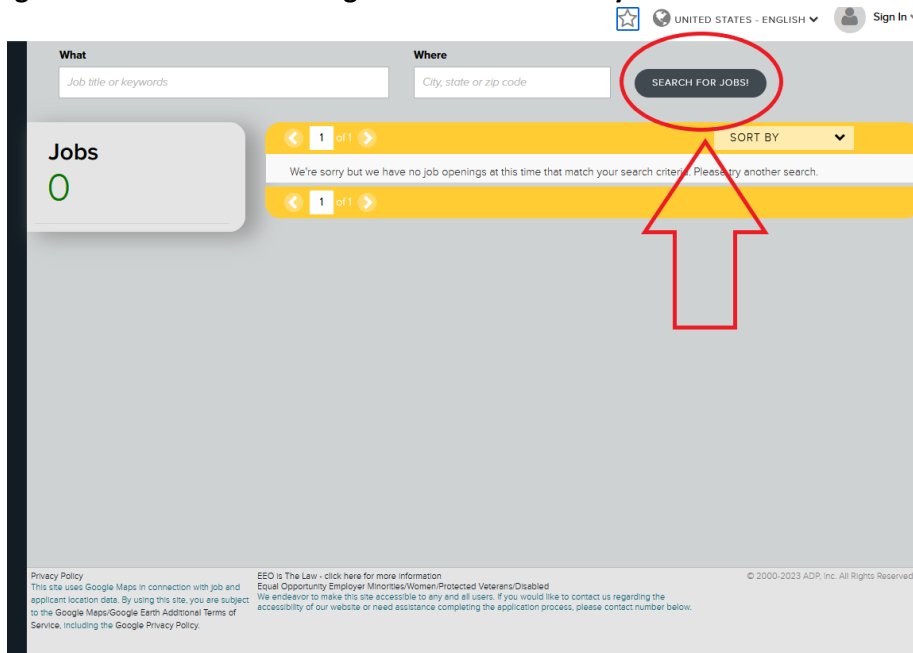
UNITED STATES - ENGLISH
Sign In

What
Job title or keywords

Where
City, state or zip code

SEARCH FOR JOBS!

Jobs
0

1 of 1

SORT BY

We're sorry but we have no job openings at this time that match your search criteria. Please try another search.

1 of 1

Privacy Policy
This site uses Google Maps in connection with job and applicant location data. By using this site, you are subject to the Google Maps/Google Earth Additional Terms of Service, including the Google Privacy Policy.

EEO is The Law - click here for more information
Equal Opportunity Employer Minorities/Women/Protected Veterans/Disabled
We endeavor to make this site accessible to any and all users. If you would like to contact us regarding the accessibility of our website or need assistance completing the application process, please contact number below.

© 2000-2023 ADP, Inc. All Rights Reserved